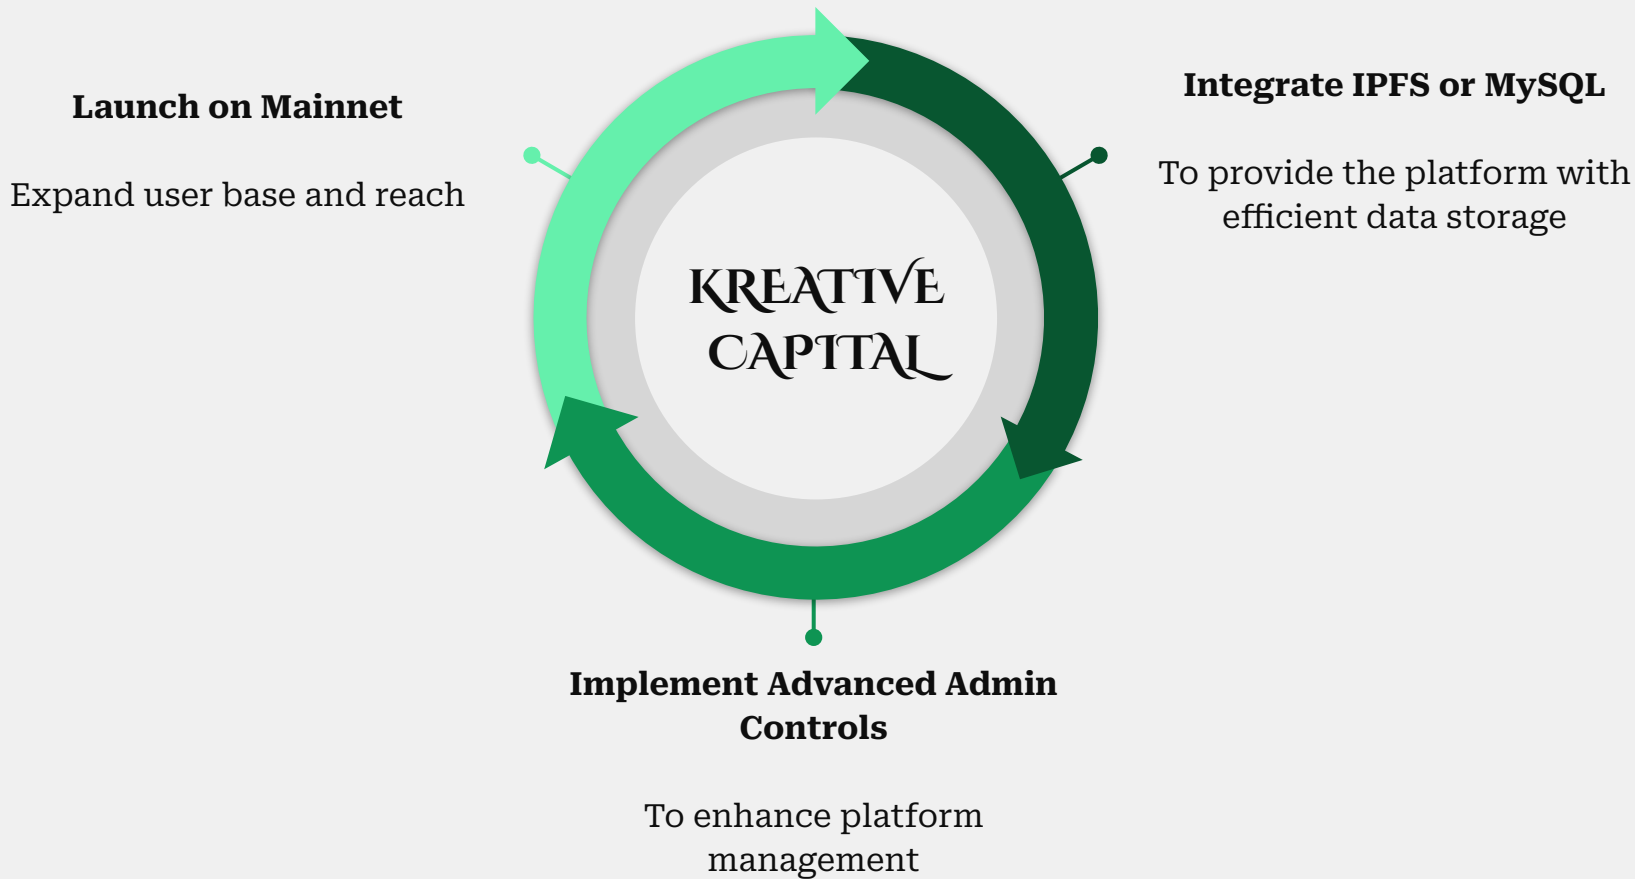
Launch on Mainnet

Expand user base and reach

KREATIVE CAPITAL

Integrate IPFS or MySQL

To provide the platform with efficient data storage

Implement Advanced Admin Controls

To enhance platform management